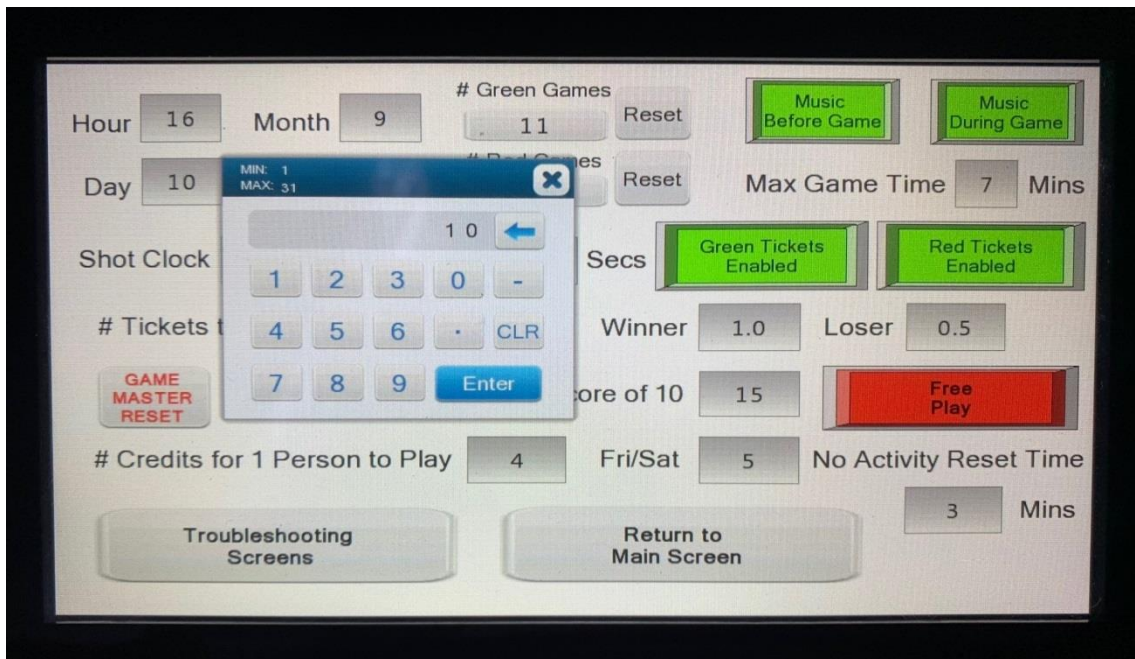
Hour 16 Month 9

# Green Games
11
Reset

Music Before Game

Music During Game

Day 10

MIN: 1
MAX: 31

# Red Games
Reset

Max Game Time 7 Mins

10

1 2 3 0 -
4 5 6 . CLR
7 8 9 Enter

Shot Clock

Secs

Green Tickets Enabled

Red Tickets Enabled

# Tickets t

Winner 1.0 Loser 0.5

GAME MASTER RESET

core of 10 15

Free Play

# Credits for 1 Person to Play 4 Fri/Sat 5 No Activity Reset Time

3 Mins

Troubleshooting Screens

Return to Main Screen